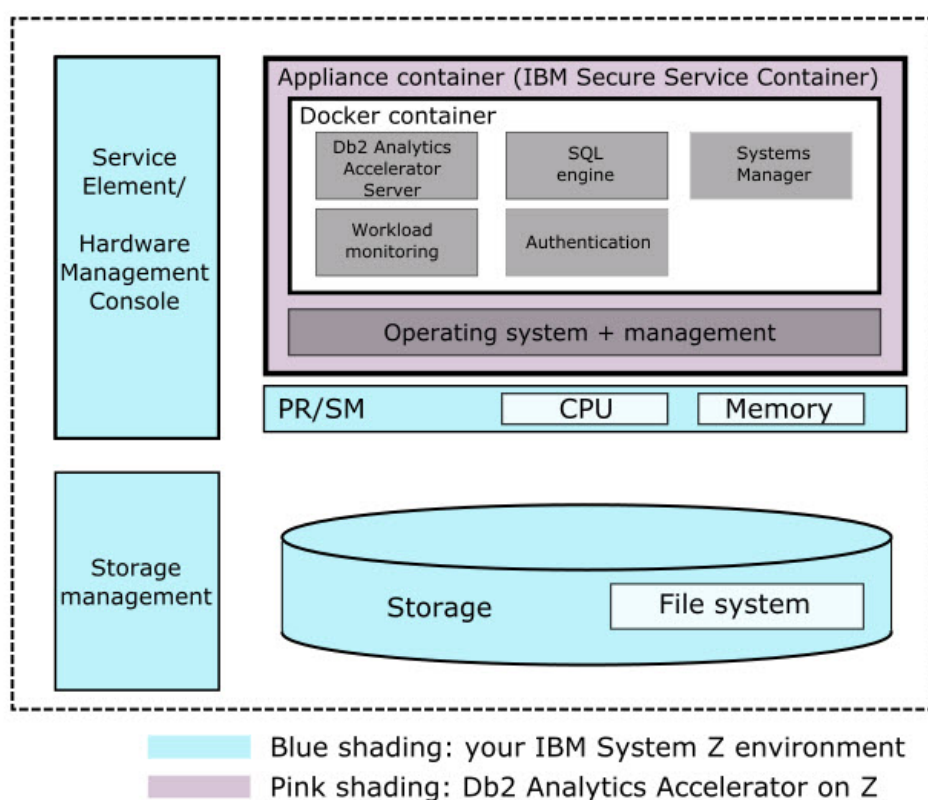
Service Element/

Hardware Management Console

Appliance container (IBM Secure Service Container)

Docker container

Db2 Analytics Accelerator Server

SQL engine

Systems Manager

Workload monitoring

Authentication

Operating system + management

PR/SM

CPU

Memory

Storage management

Storage

File system

Blue shading: your IBM System Z environment

Pink shading: Db2 Analytics Accelerator on Z